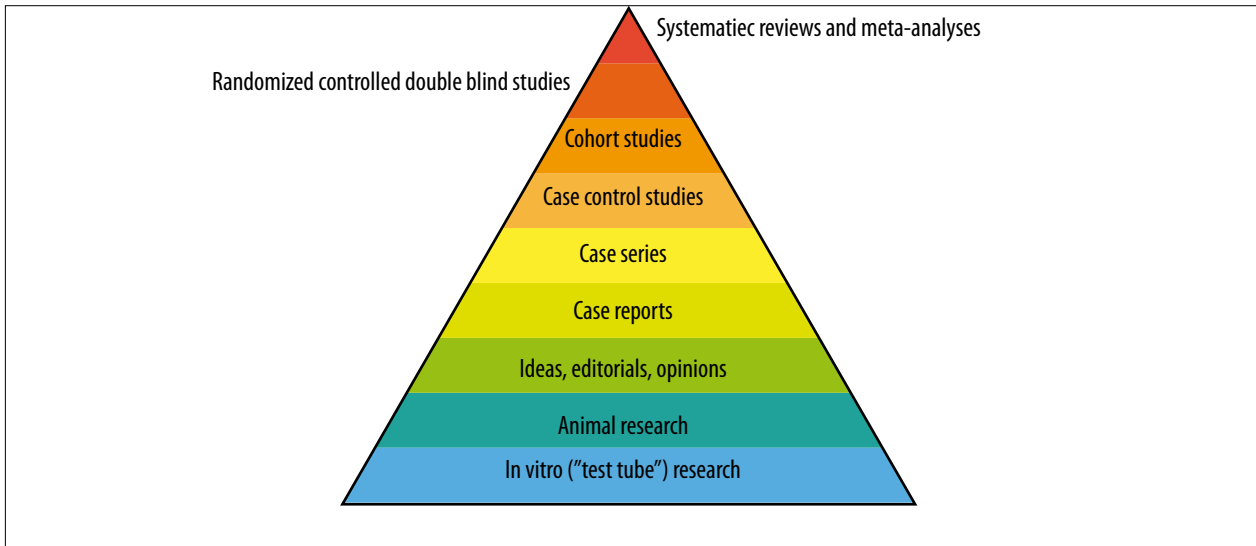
Systematiec reviews and meta-analyses

Randomized controlled double blind studies

Cohort studies

Case control studies

Case series

Case reports

Ideas, editorials, opinions

Animal research

In vitro ("test tube") research